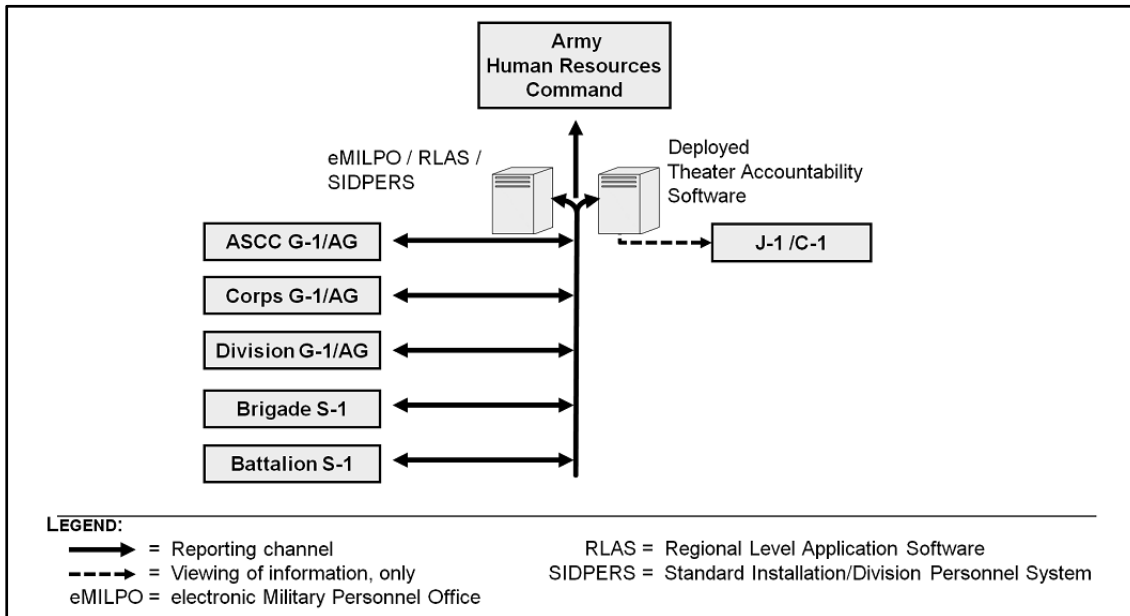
Army Human Resources Command

eMILPO / RLAS / SIDPERS

Deployed Theater Accountability Software

ASCC G-1/AG

Corps G-1/AG

Division G-1/AG

Brigade S-1

Battalion S-1

J-1 /C-1

LEGEND:
= Reporting channel
= Viewing of information, only
eMILPO = electronic Military Personnel Office
RLAS = Regional Level Application Software
SIDPERS = Standard Installation/Division Personnel System